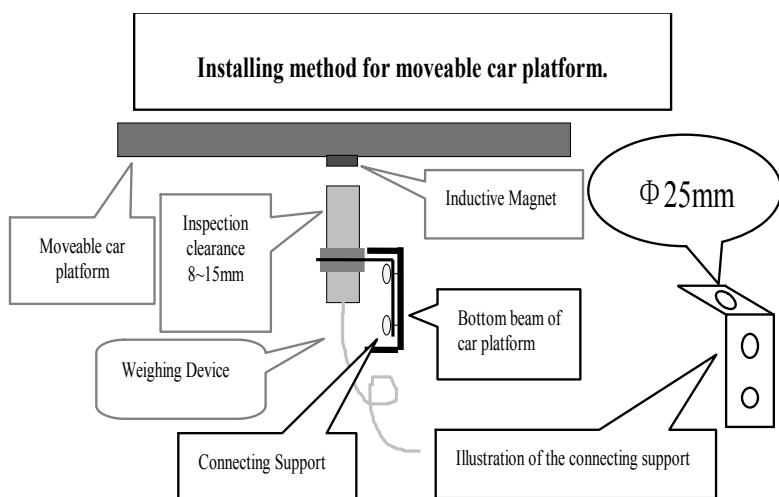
Installing method for moveable car platform.

Moveable car platform

Inspection clearance 8~15mm

Inductive Magnet

Φ25mm

Bottom beam of car platform

Weighing Device

Connecting Support

Illustration of the connecting support